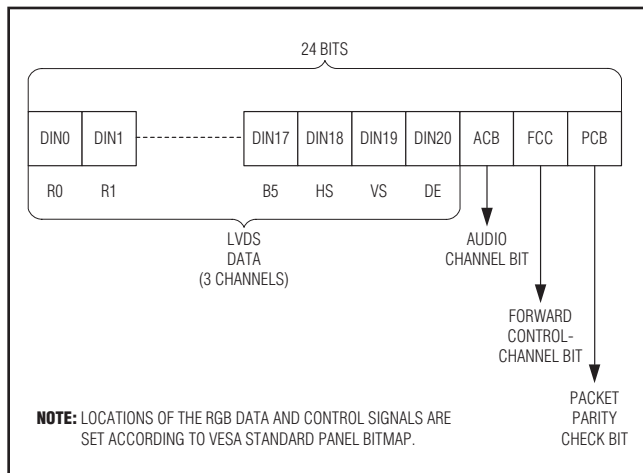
24 BITS

DIN0 DIN1 DIN17 DIN18 DIN19 DIN20 ACB FCC PCB

R0 R1 B5 HS VS DE

LVDS DATA (3 CHANNELS)

AUDIO CHANNEL BIT

FORWARD CONTROL-CHANNEL BIT

PACKET PARITY CHECK BIT

NOTE: LOCATIONS OF THE RGB DATA AND CONTROL SIGNALS ARE SET ACCORDING TO VESA STANDARD PANEL BITMAP.